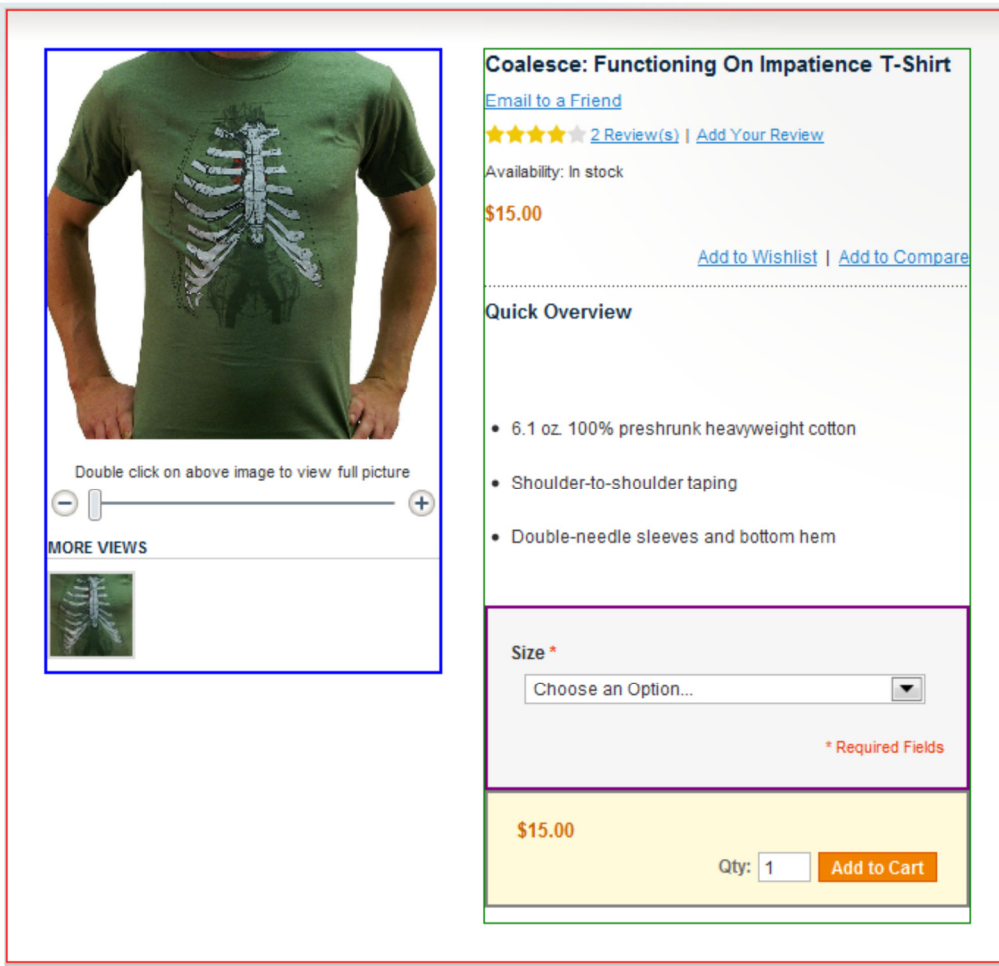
Double click on above image to view full picture

MORE VIEWS

Coalesce: Functioning On Impatience T-Shirt

Email to a Friend

2 Review(s) | Add Your Review

Availability: In stock

$15.00

Add to Wishlist | Add to Compare

Quick Overview

- 6.1 oz. 100% preshrunk heavyweight cotton
- Shoulder-to-shoulder taping
- Double-needle sleeves and bottom hem

Size *

Choose an Option...

* Required Fields

$15.00

Qty: 1 Add to Cart